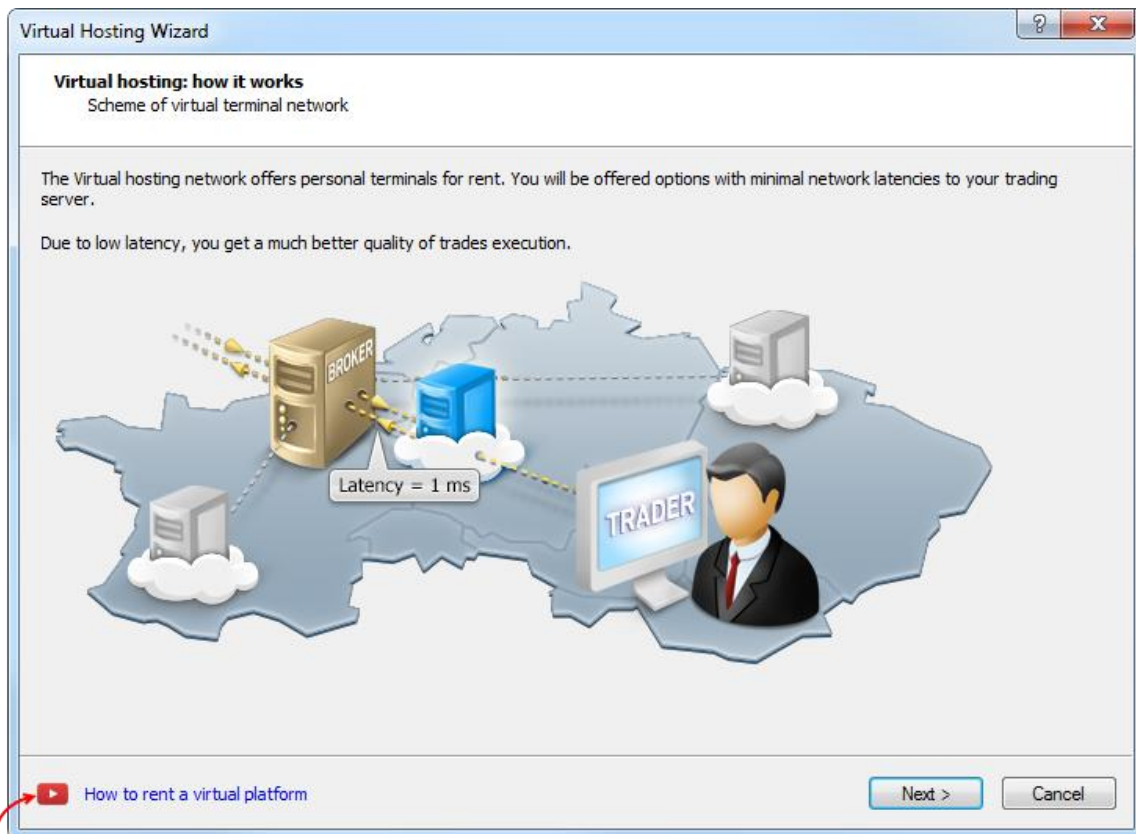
Virtual Hosting Wizard

?

X

Virtual hosting: how it works

Scheme of virtual terminal network

The Virtual hosting network offers personal terminals for rent. You will be offered options with minimal network latencies to your trading server.

Due to low latency, you get a much better quality of trades execution.

BROKER

Latency = 1 ms

TRADER

How to rent a virtual platform

Next >

Cancel